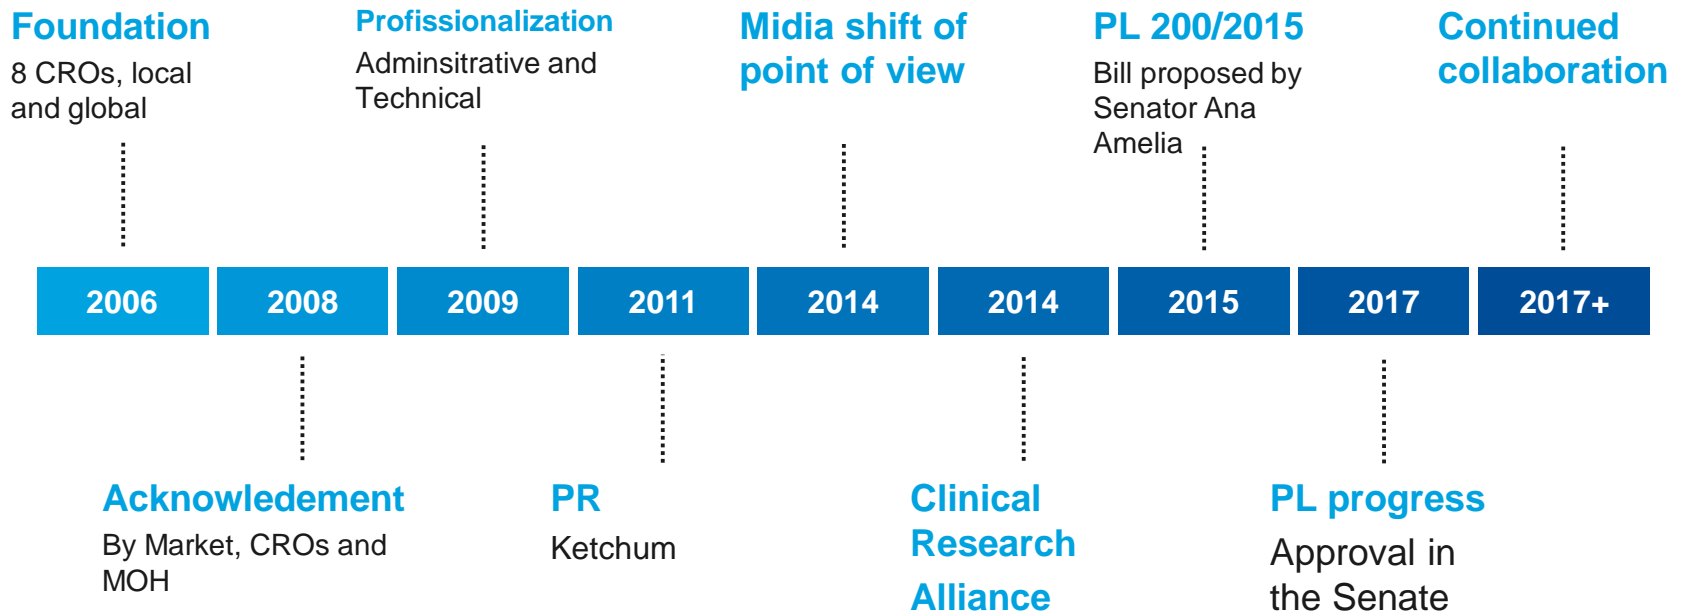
Foundation
8 CROs, local and global

Profissionalization
Adminsitrative and Technical

Midia shift of point of view

PL 200/2015
Bill proposed by Senator Ana Amelia

Continued collaboration

| 2006 | 2008 | 2009 | 2011 | 2014 | 2014 | 2015 | 2017 | 2017+ |
|---|---|---|---|---|---|---|---|---|

Acknowledement
By Market, CROs and MOH

PR
Ketchum

Clinical Research Alliance

PL progress
Approval in the Senate